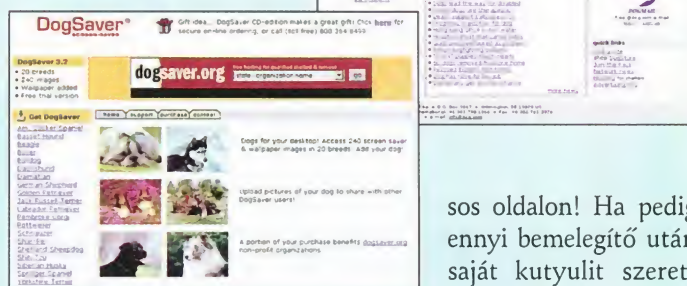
DogSaver®

Gift idea... DogSaver CD-edition makes a great gift! Click here for secure on-line ordering, or call (toll free) 800 354 8450

DogSaver 3.2
• 20 breeds
• 240 images
• Wallpaper added
• Free trial version

dogsaver.org

go

Get DogSaver

home support purchase contact

Dogs for your desktop! Access 240 screen saver & wallpaper images in 20 breeds. Add your dog!

Upload pictures of your dog to share with other DogSaver users!

A portion of your purchase benefits dogsaver.org non-profit organizations.

quick links

sos oldalon! Ha pedig ennyi bemelegítő után saját kutyulit szeret